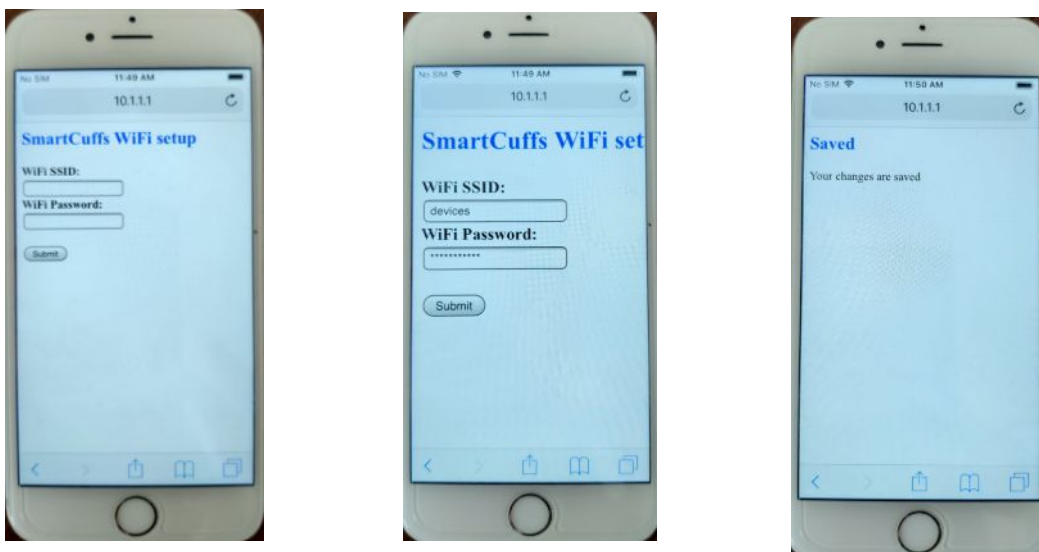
No SIM 11:49 AM
10.1.1.1

SmartCuffs WiFi setup

WiFi SSID:

WiFi Password:

Submit

No SIM 11:49 AM
10.1.1.1

SmartCuffs WiFi set

WiFi SSID:
devices
WiFi Password:
•••••••••••

Submit

No SIM 11:50 AM
10.1.1.1

Saved

Your changes are saved